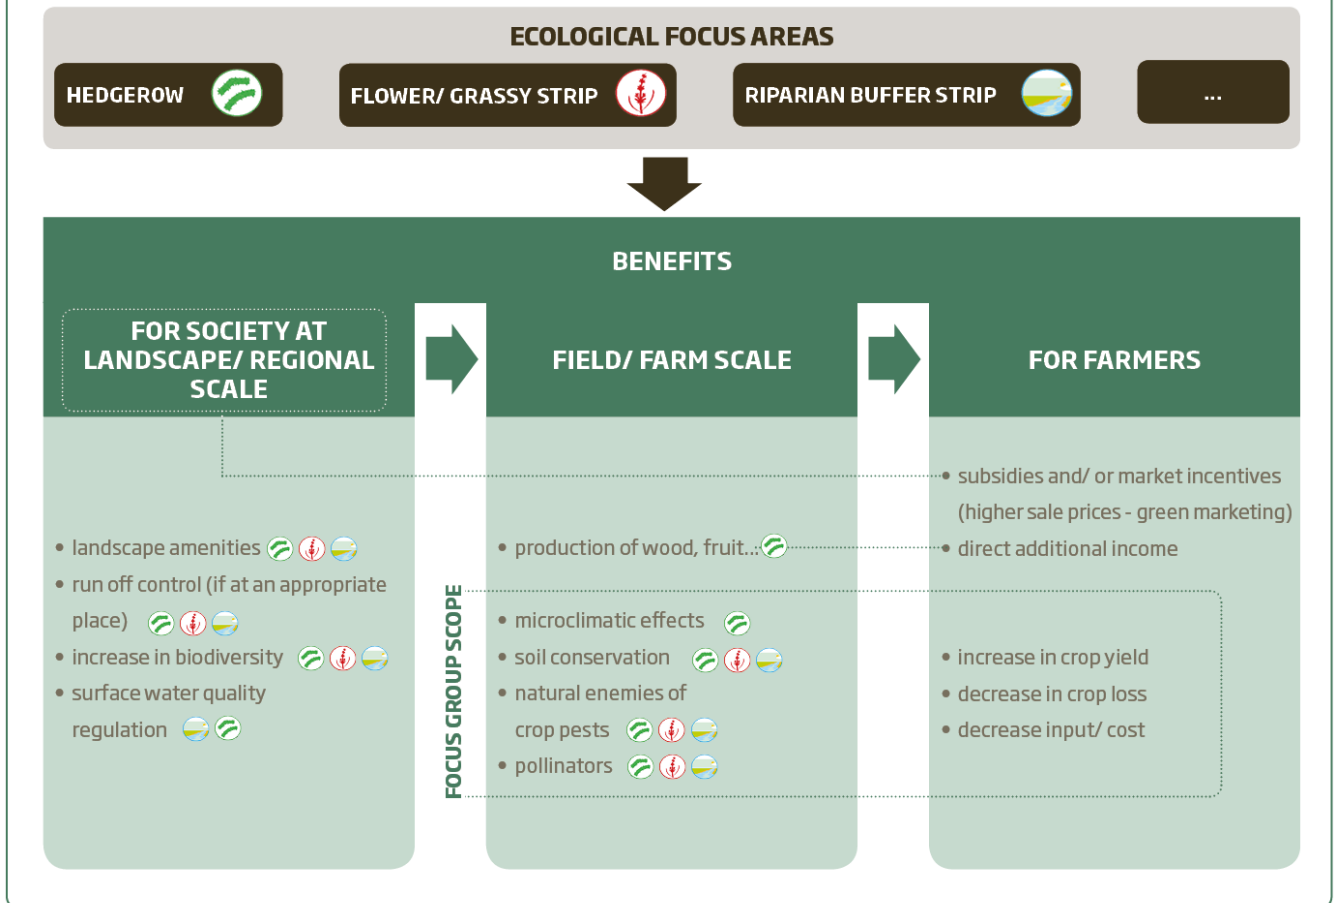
ECOLOGICAL FOCUS AREAS

HEDGEROW

FLOWER/ GRASSY STRIP

RIPARIAN BUFFER STRIP

...

BENEFITS

FOR SOCIETY AT LANDSCAPE/ REGIONAL SCALE

FIELD/ FARM SCALE

FOR FARMERS

• landscape amenities
• run off control (if at an appropriate place)
• increase in biodiversity
• surface water quality regulation

FOCUS GROUP SCOPE

• production of wood, fruit...
• microclimatic effects
• soil conservation
• natural enemies of crop pests
• pollinators

• subsidies and/ or market incentives (higher sale prices - green marketing)
• direct additional income
• increase in crop yield
• decrease in crop loss
• decrease input/ cost